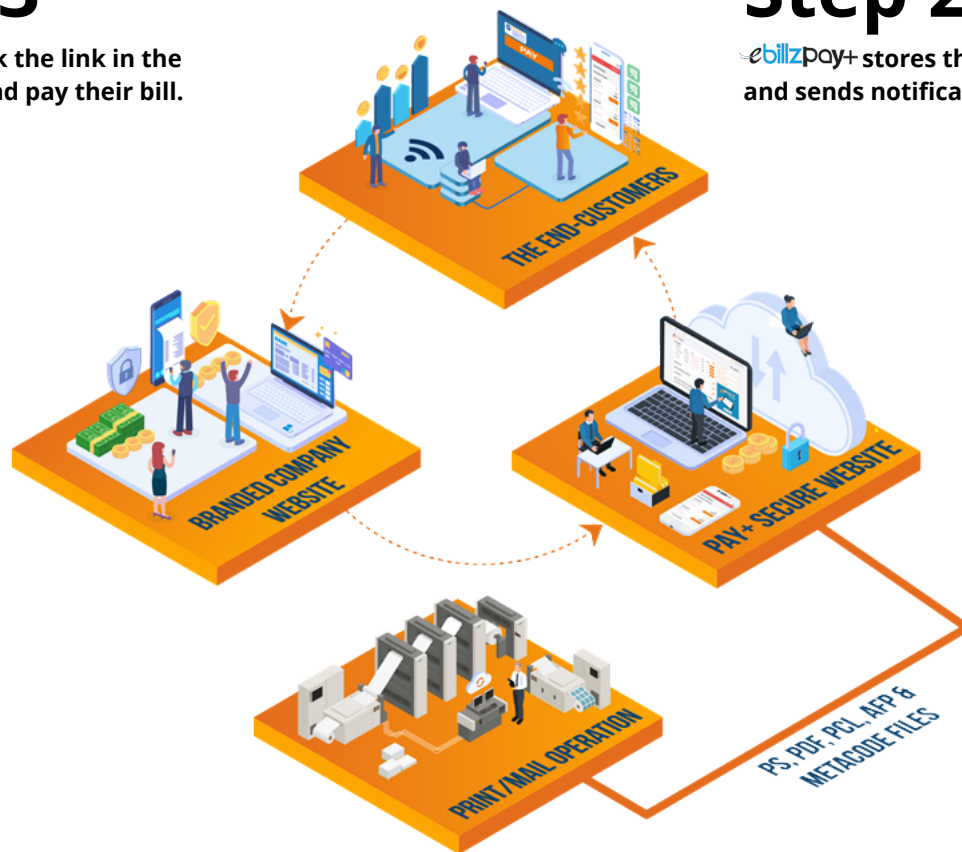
3

k the link in the
d pay their bill.

Step 2

ebillzpay+ stores th
and sends notifica

PAY

THE END-CUSTOMERS

BRANDED COMPANY WEBSITE

PAY+ SECURE WEBSITE

PRINT/MAIL OPERATION

PS, PDF, PCL, AFP & METACODE FILES